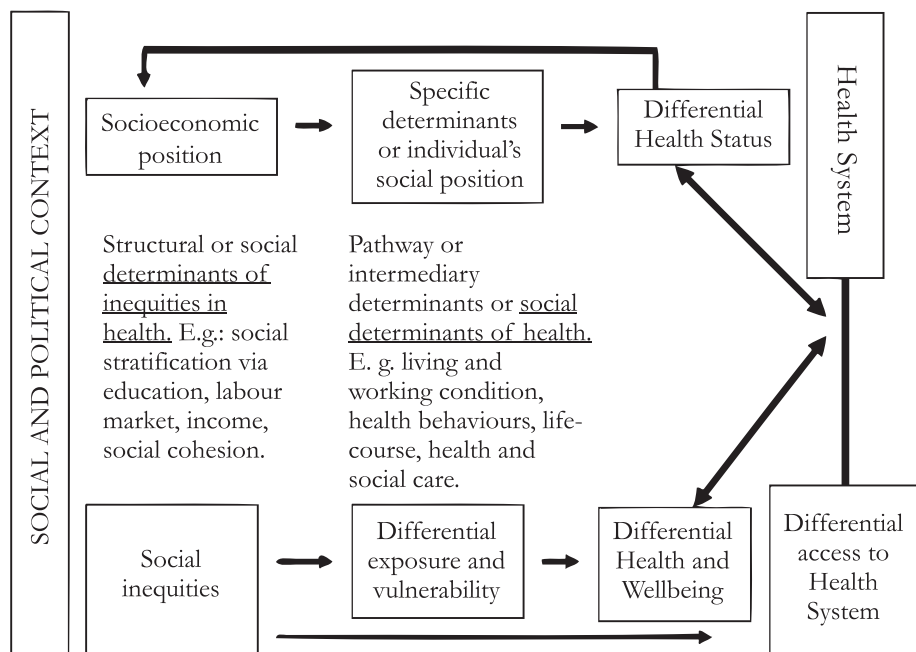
SOCIAL AND POLITICAL CONTEXT

Socioeconomic position

Specific determinants or individual's social position

Differential Health Status

Health System

Structural or social determinants of inequities in health. E.g.: social stratification via education, labour market, income, social cohesion.

Pathway or intermediary determinants or social determinants of health. E. g. living and working condition, health behaviours, lifecourse, health and social care.

Social inequities

Differential exposure and vulnerability

Differential Health and Wellbeing

Differential access to Health System